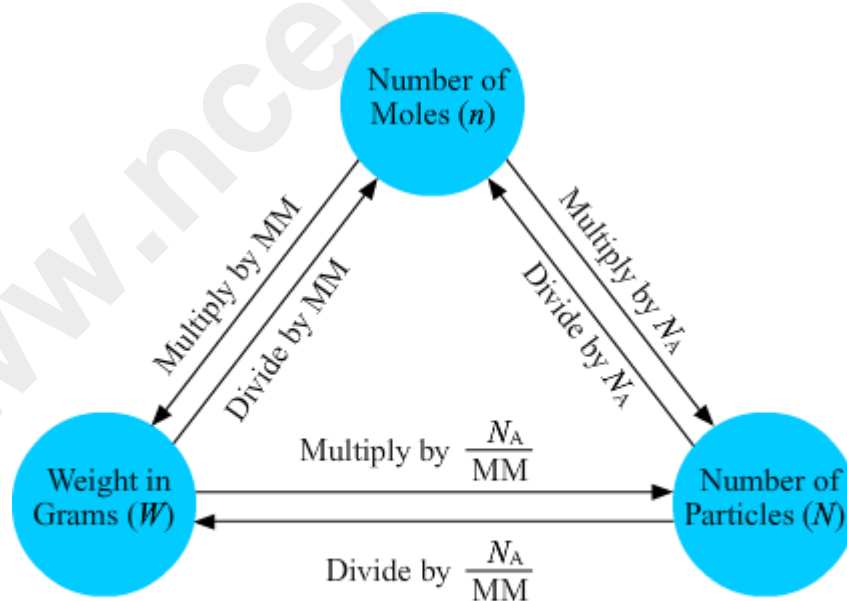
ww.ncer

Number of Moles ($n$)

Multiply by MM

Divide by MM

Multiply by $N_A$

Divide by $N_A$

Weight in Grams ($W$)

Multiply by $\frac{N_A}{MM}$

Number of Particles ($N$)

Divide by $\frac{N_A}{MM}$